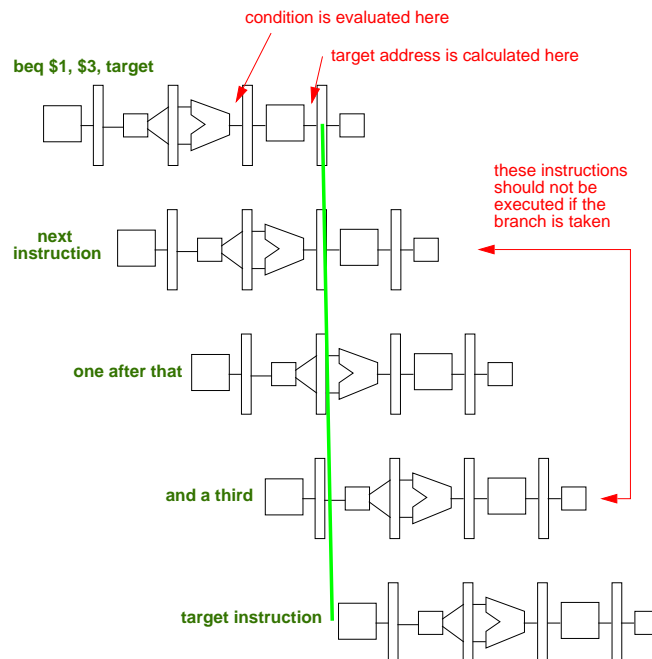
condition is evaluated here

beq $1, $3, target

target address is calculated here

these instructions should not be executed if the branch is taken

next instruction

one after that

and a third

target instruction